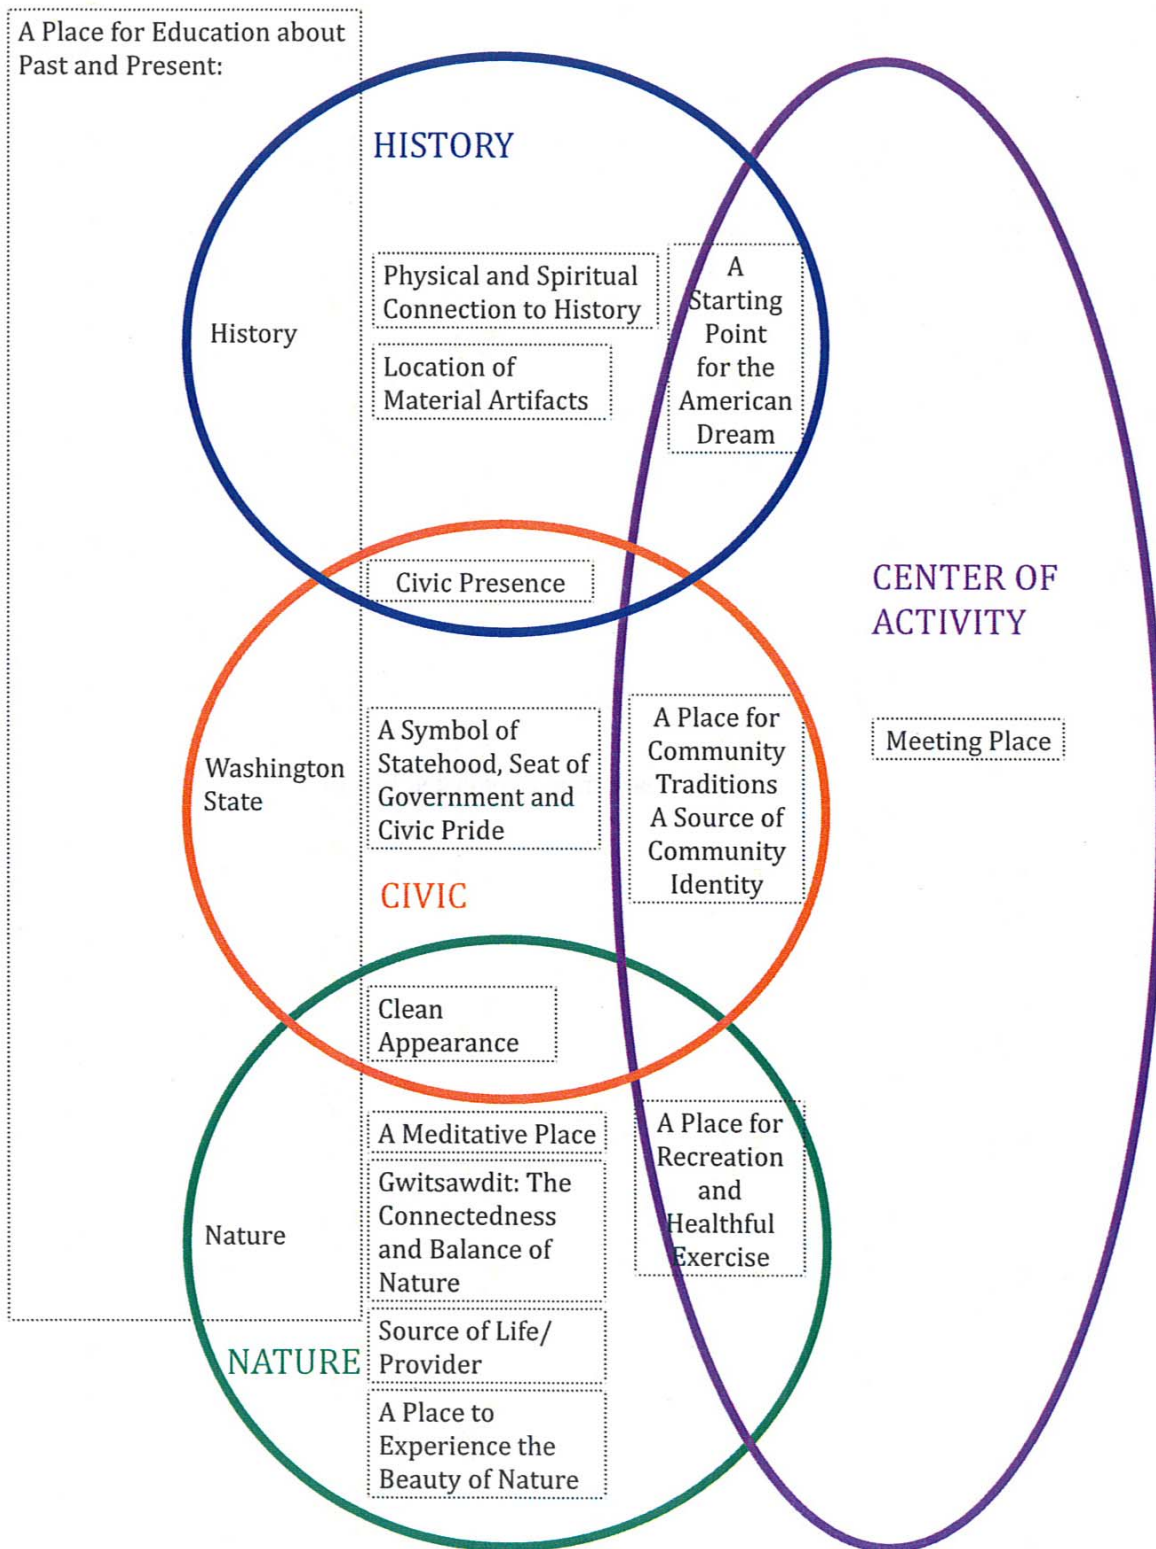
A Place for Education about Past and Present:

HISTORY

History

Physical and Spiritual Connection to History

Location of Material Artifacts

A Starting Point for the American Dream

Civic Presence

CENTER OF ACTIVITY

Washington State

A Symbol of Statehood, Seat of Government and Civic Pride

A Place for Community Traditions A Source of Community Identity

Meeting Place

CIVIC

Clean Appearance

A Meditative Place

Gwitsawdit: The Connectedness and Balance of Nature

A Place for Recreation and Healthful Exercise

Nature

NATURE

Source of Life/ Provider

A Place to Experience the Beauty of Nature